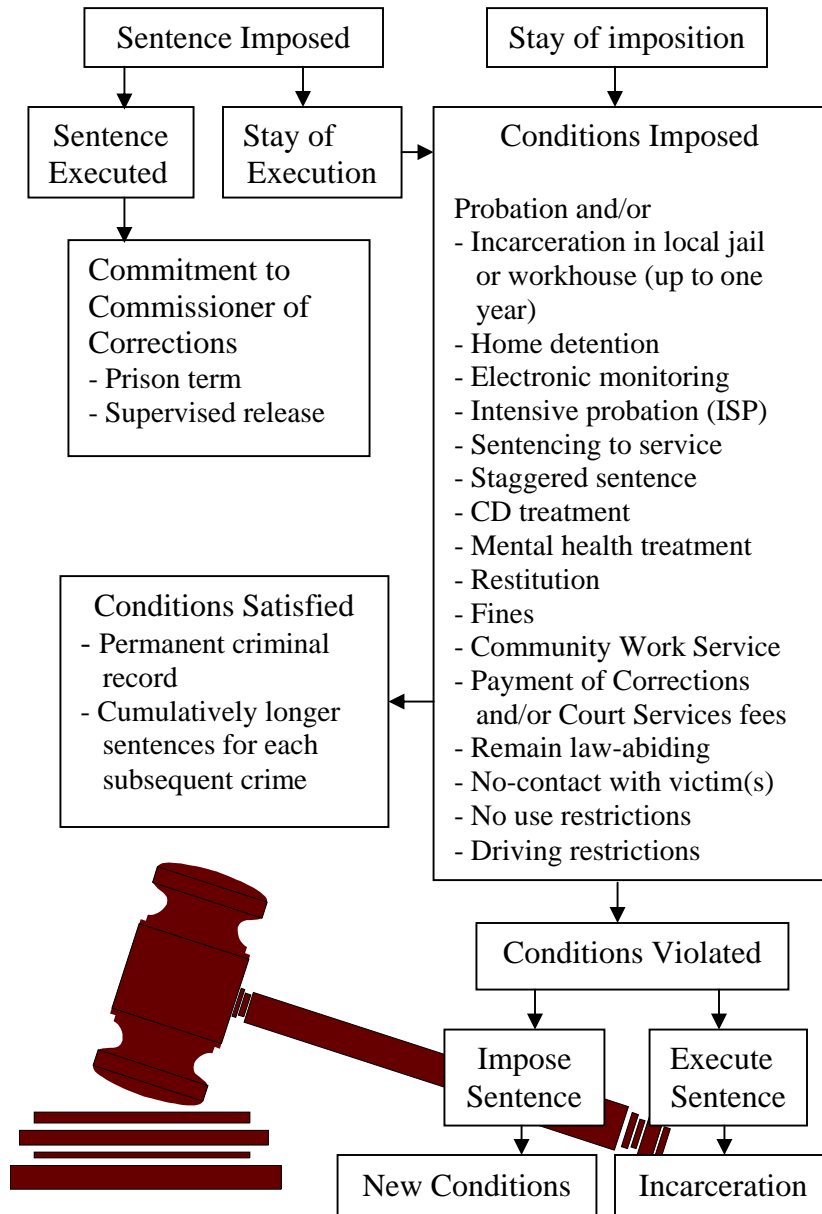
Sentence Imposed

Stay of imposition

Sentence Executed

Stay of Execution

Conditions Imposed

Probation and/or
- Incarceration in local jail or workhouse (up to one year)
- Home detention
- Electronic monitoring
- Intensive probation (ISP)
- Sentencing to service
- Staggered sentence
- CD treatment
- Mental health treatment
- Restitution
- Fines
- Community Work Service
- Payment of Corrections and/or Court Services fees
- Remain law-abiding
- No-contact with victim(s)
- No use restrictions
- Driving restrictions

Commitment to Commissioner of Corrections
- Prison term
- Supervised release

Conditions Satisfied
- Permanent criminal record
- Cumulatively longer sentences for each subsequent crime

Conditions Violated

Impose Sentence

Execute Sentence

New Conditions

Incarceration